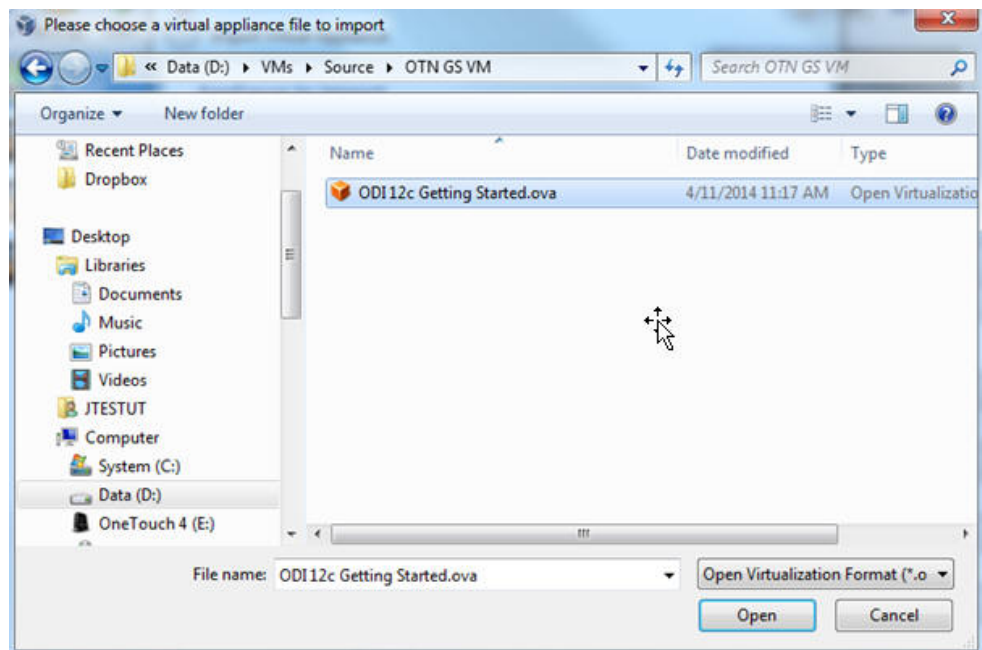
Please choose a virtual appliance file to import

« Data (D:) ▸ VMs ▸ Source ▸ OTN GS VM

Search OTN GS VM

Organize ▾ New folder

Recent Places
Dropbox
Desktop
Libraries
Documents
Music
Pictures
Videos
JTESTUT
Computer
System (C:)
Data (D:)
OneTouch 4 (E:)

| Name | Date modified | Type |
|---|---|---|
| ODI 12c Getting Started.ova | 4/11/2014 11:17 AM | Open Virtualizatio |

File name: ODI 12c Getting Started.ova

Open Virtualization Format (*.o

Open

Cancel